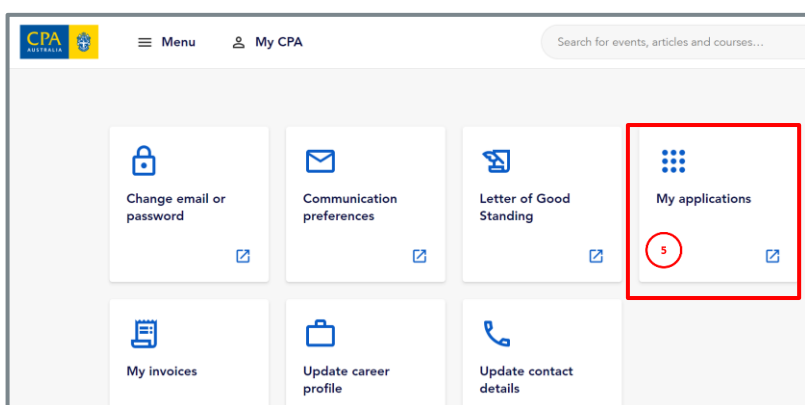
CPA AUSTRALIA

Menu

My CPA

Search for events, articles and courses...

Change email or password

Communication preferences

Letter of Good Standing

My applications

5

My invoices

Update career profile

Update contact details